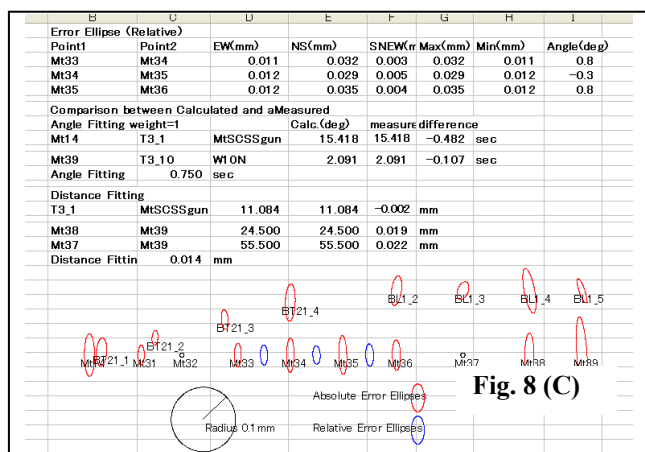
| B | C | D | E | F | G | H | I |
|---|---|---|---|---|---|---|---|
| Error Ellipse (Relative) | | | | | | | |
| Point1 | Point2 | EW(mm) | NS(mm) | SNEW(m | Max(mm) | Min(mm) | Angle(deg) |
| Mt33 | Mt34 | 0.011 | 0.032 | 0.003 | 0.032 | 0.011 | 0.8 |
| Mt34 | Mt35 | 0.012 | 0.029 | 0.005 | 0.029 | 0.012 | −0.3 |
| Mt35 | Mt36 | 0.012 | 0.035 | 0.004 | 0.035 | 0.012 | 0.8 |
| Comparison between Calculated and aMeasured | | | | | | | |
| Angle Fitting weight=1 | | | Calc.(deg) | measure | difference | | |
| Mt14 | T3_1 | MtSCSSgun | 15.418 | 15.418 | −0.482 | sec | |
| Mt39 | T3_10 | W10N | 2.091 | 2.091 | −0.107 | sec | |
| Angle Fitting | 0.750 | sec | | | | | |
| Distance Fitting | | | | | | | |
| T3_1 | MtSCSSgun | 11.084 | 11.084 | −0.002 | mm | | |
| Mt38 | Mt39 | 24.500 | 24.500 | 0.019 | mm | | |
| Mt37 | Mt39 | 55.500 | 55.500 | 0.022 | mm | | |
| Distance Fittin | 0.014 | mm | | | | | |

BL1_2 BL1_3 BL1_4 BL1_5

BT21_4

BT21_3

BT21_2

Mt14 BT21_1 Mt31 Mt32 Mt33 Mt34 Mt35 Mt36 Mt37 Mt38 Mt39

Fig. 8 (C)

Absolute Error Ellipses

Radius 0.1mm

Relative Error Ellipses